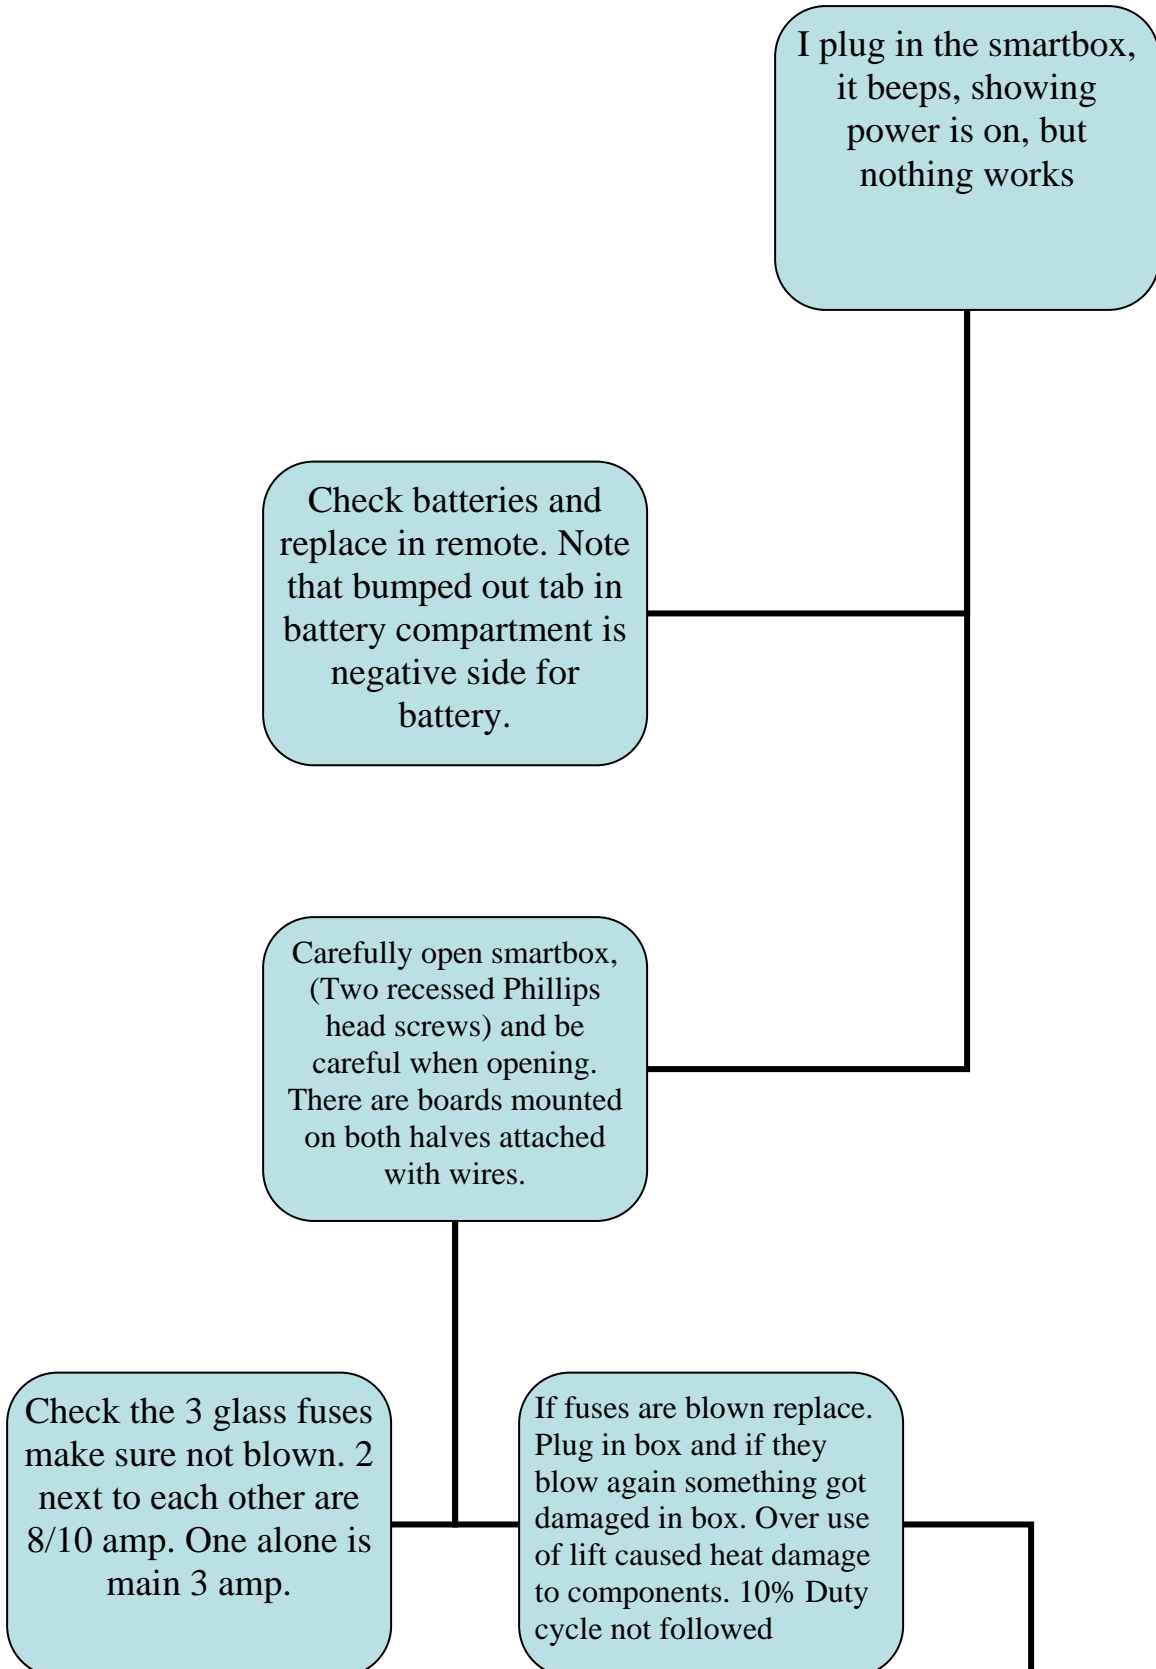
I plug in the smartbox, it beeps, showing power is on, but nothing works

Check batteries and replace in remote. Note that bumped out tab in battery compartment is negative side for battery.

Carefully open smartbox, (Two recessed Phillips head screws) and be careful when opening. There are boards mounted on both halves attached with wires.

Check the 3 glass fuses make sure not blown. 2 next to each other are 8/10 amp. One alone is main 3 amp.

If fuses are blown replace. Plug in box and if they blow again something got damaged in box. Over use of lift caused heat damage to components. 10% Duty cycle not followed